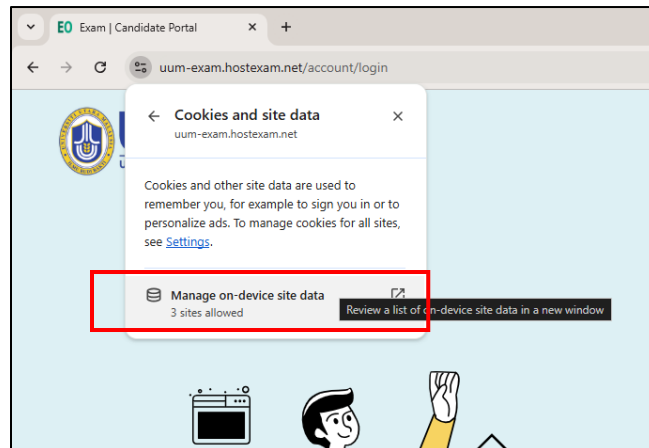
EO Exam | Candidate Portal

uum-exam.hostexam.net/account/login

Cookies and site data
uum-exam.hostexam.net

Cookies and other site data are used to remember you, for example to sign you in or to personalize ads. To manage cookies for all sites, see Settings.

Manage on-device site data
3 sites allowed

Review a list of on-device site data in a new window